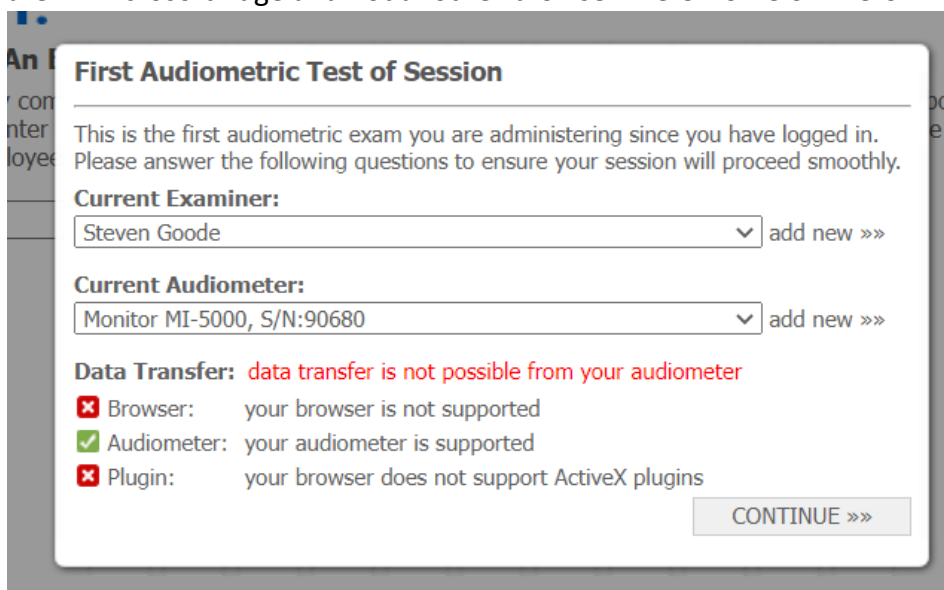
First Audiometric Test of Session

This is the first audiometric exam you are administering since you have logged in. Please answer the following questions to ensure your session will proceed smoothly.

Current Examiner:

Steven Goode add new »»

Current Audiometer:

Monitor MI-5000, S/N:90680 add new »»

Data Transfer: data transfer is not possible from your audiometer

Browser: your browser is not supported

Audiometer: your audiometer is supported

Plugin: your browser does not support ActiveX plugins

CONTINUE »»